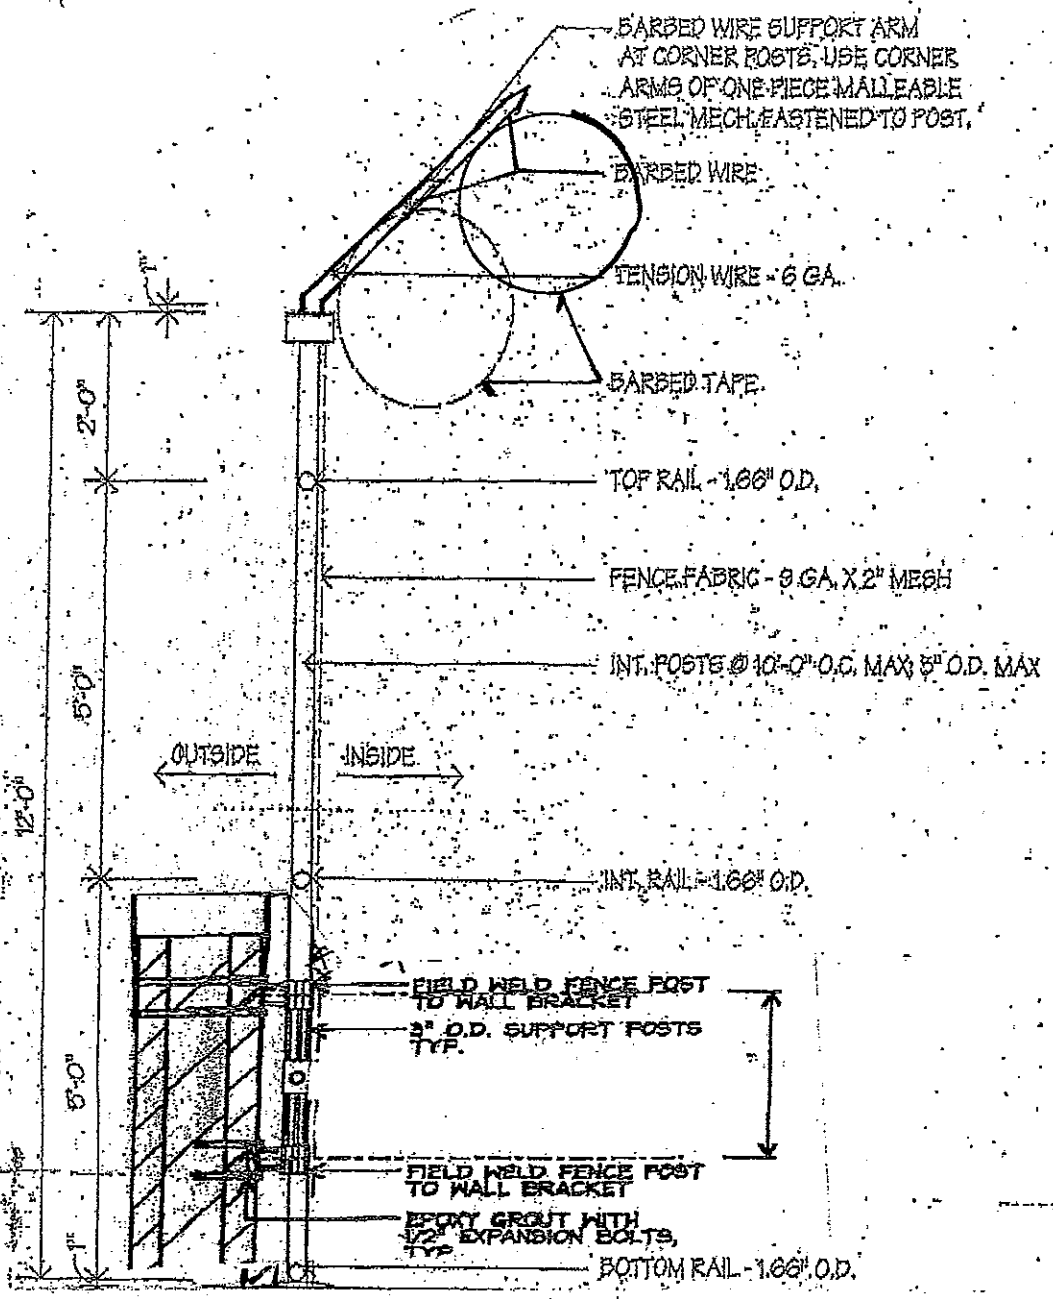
BARBED WIRE SUPPORT ARM AT CORNER POSTS, USE CORNER ARMS OF ONE PIECE MALLEABLE STEEL MECH. FASTENED TO POST.

BARBED WIRE

TENSION WIRE - 6 GA.

BARBED TAPE

TOP RAIL - 1.66" O.D.

FENCE FABRIC - 9 GA. X 2" MESH

INT. POSTS @ 10'-0" O.C. MAX; 5" O.D. MAX

OUTSIDE

INSIDE

INT. RAIL - 1.66" O.D.

FIELD WELD FENCE POST TO WALL BRACKET

3" O.D. SUPPORT POSTS TYP.

FIELD WELD FENCE POST TO WALL BRACKET

EPOXY GROUT WITH 1/2" EXPANSION BOLTS, TYP.

BOTTOM RAIL - 1.66" O.D.

2'-0"

5'-0"

12'-0"

5'-0"

1"

1"